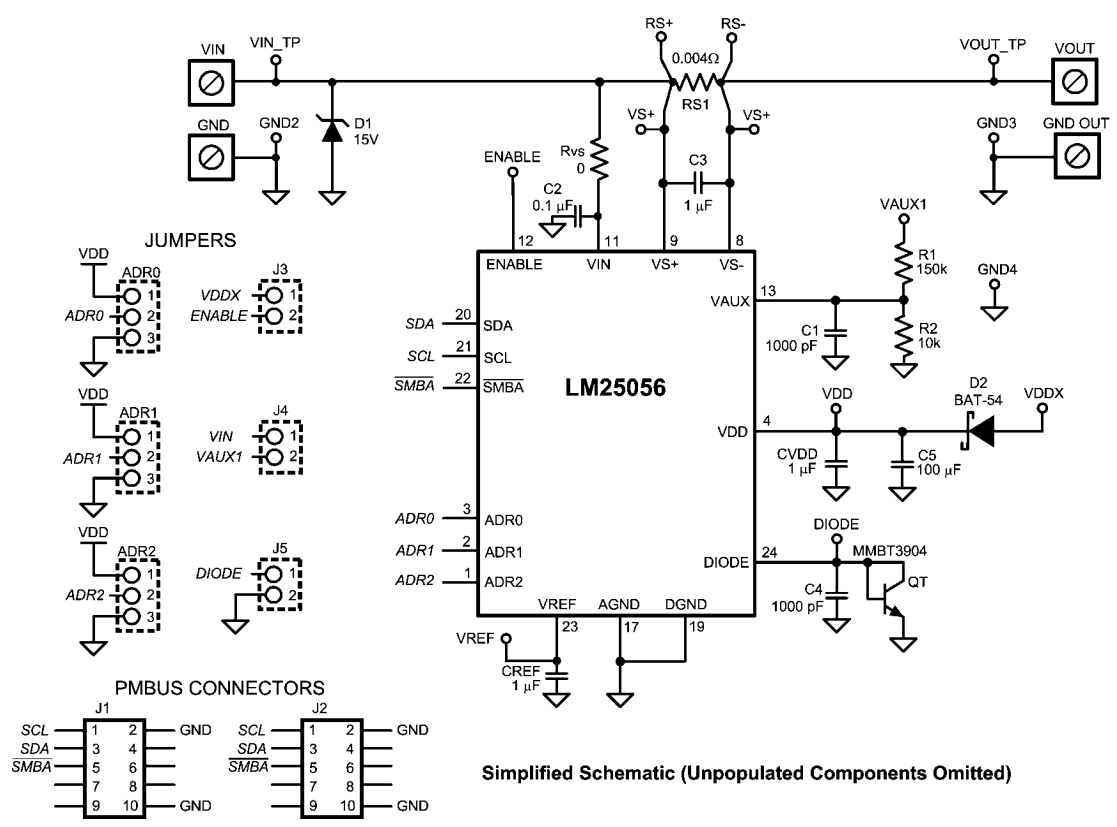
VIN
VIN_TP
GND
GND2
D1
15V
RS+
RS-
0.004Ω
RS1
VS+
VS+
VOUT_TP
VOUT
GND3
GND OUT
ENABLE
Rvs
0
C2
0.1 µF
C3
1 µF
12
11
9
8
ENABLE
VIN
VS+
VS-
VAUX1
R1
150k
GND4
VAUX
13
C1
1000 pF
R2
10k

JUMPERS
VDD
ADR0
1
2
3
ADR0
J3
VDDX
ENABLE
1
2

SDA
20
SDA
SCL
21
SCL
$\overline{SMBA}$
22
$\overline{SMBA}$
LM25056

VDD
ADR1
ADR1
1
2
3
J4
VIN
VAUX1
1
2

VDD
VDD
4
VDD
CVDD
1 µF
C5
100 µF
D2
BAT-54
VDDX

ADR0
3
ADR0
ADR1
2
ADR1
ADR2
1
ADR2

VDD
ADR2
ADR2
1
2
3
J5
DIODE
1
2

DIODE
24
DIODE
MMBT3904
C4
1000 pF
QT

VREF
AGND
DGND
23
17
19
VREF
CREF
1 µF

PMBUS CONNECTORS
J1
SCL
1
2
GND
SDA
3
4
$\overline{SMBA}$
5
6
7
8
9
10
GND

J2
SCL
1
2
GND
SDA
3
4
$\overline{SMBA}$
5
6
7
8
9
10
GND

Simplified Schematic (Unpopulated Components Omitted)